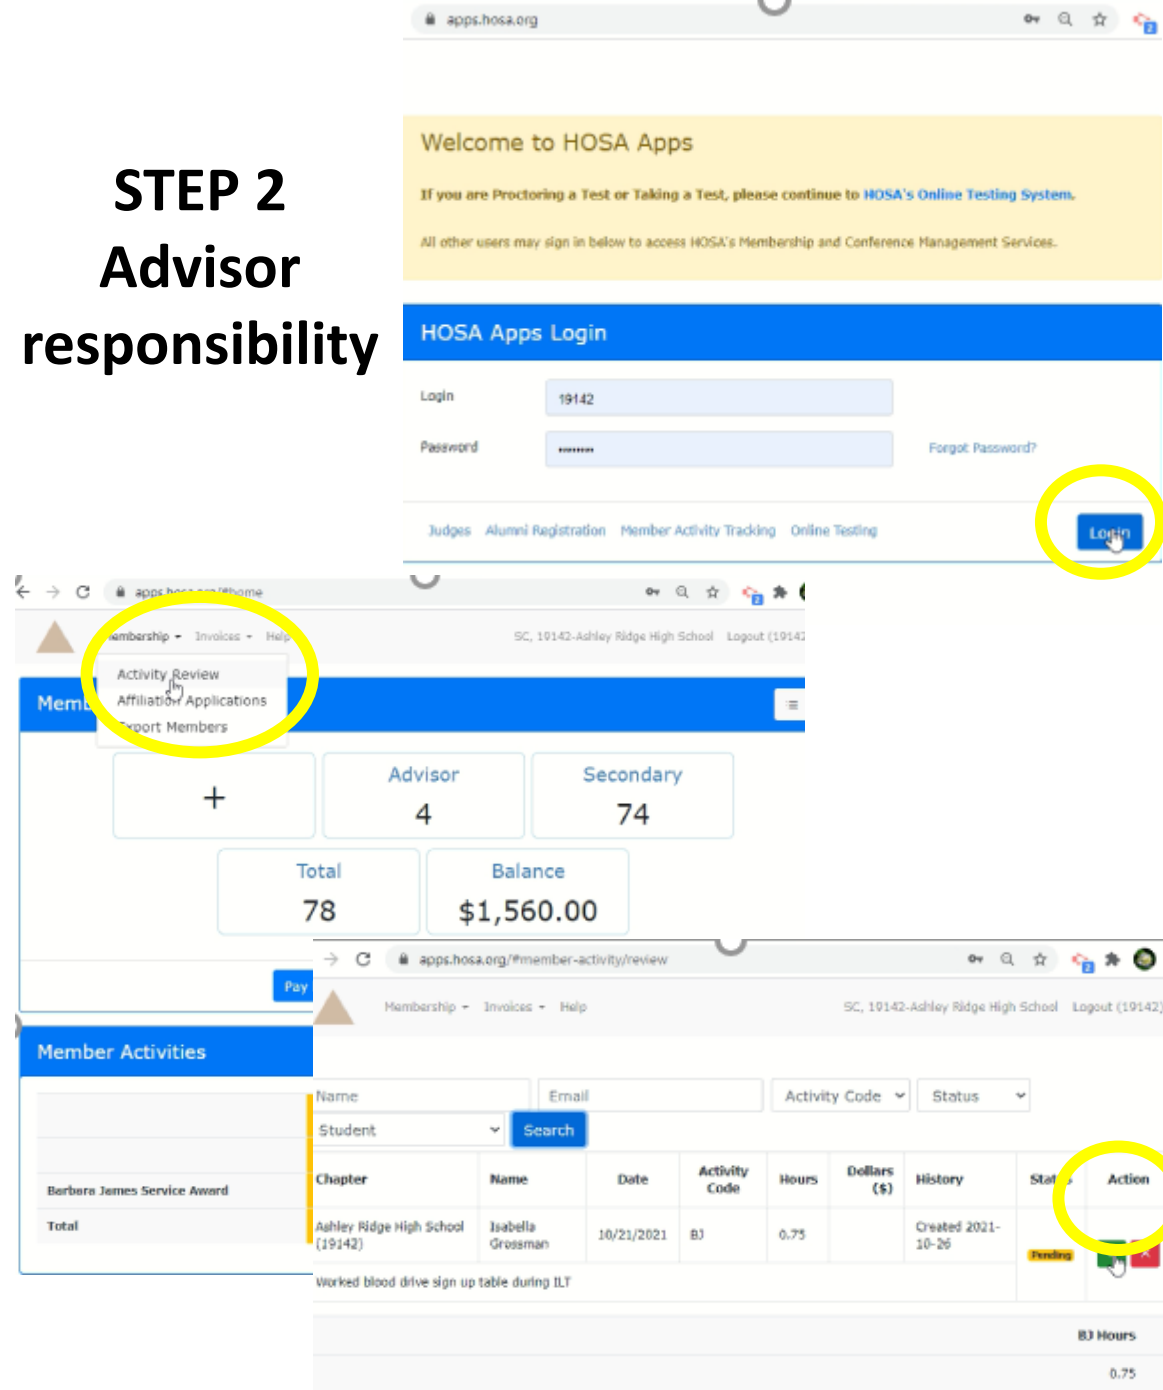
STEP 2
Advisor responsibility

apps.hosa.org

Welcome to HOSA Apps

If you are Proctoring a Test or Taking a Test, please continue to HOSA's Online Testing System.

All other users may sign in below to access HOSA's Membership and Conference Management Services.

HOSA Apps Login

Login 19142

Password ••••••••

Forgot Password?

Judges Alumni Registration Member Activity Tracking Online Testing

Login

apps.hosa.org/#home

Membership Invoices Help

SC, 19142-Ashley Ridge High School Logout (19142

Activity Review
Affiliation Applications
Export Members

Mem

+

| Advisor | Secondary |
|---|---|
| 4 | 74 |

| Total | Balance |
|---|---|
| 78 | $1,560.00 |

Pay

Member Activities

Barbara James Service Award

Total

apps.hosa.org/#member-activity/review

Membership Invoices Help

SC, 19142-Ashley Ridge High School Logout (19142)

Name Email Activity Code Status

Student Search

| Chapter | Name | Date | Activity Code | Hours | Dollars ($) | History | Stat | Action |
|---|---|---|---|---|---|---|---|---|
| Ashley Ridge High School (19142) | Isabella Grossman | 10/21/2021 | BJ | 0.75 | | Created 2021-10-26 | Pending | |

Worked blood drive sign up table during ILT

BJ Hours

0.75